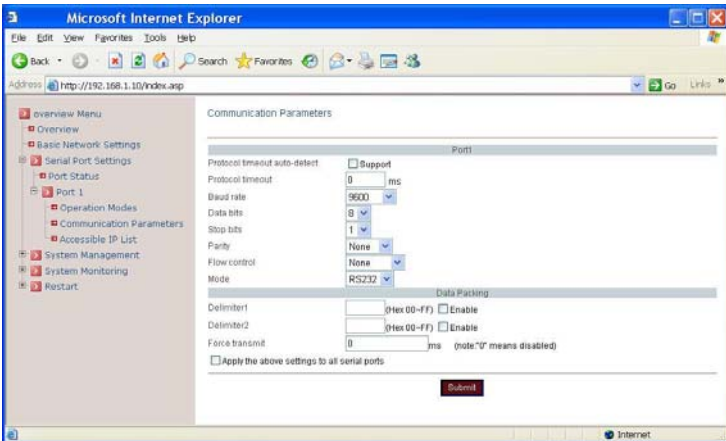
Microsoft Internet Explorer

File Edit View Favorites Tools Help

Back Search Favorites

Address http://192.168.1.10/index.asp

Go Links »

overview Menu
Overview
Basic Network Settings
Serial Port Settings
Port Status
Port 1
Operation Modes
Communication Parameters
Accessible IP List
System Management
System Monitoring
Restart

Communication Parameters

Port1

| | |
|---|---|
| Protocol timeout auto-detect | Support |
| Protocol timeout | 0 ms |
| Baud rate | 9600 |
| Data bits | 8 |
| Stop bits | 1 |
| Parity | None |
| Flow control | None |
| Mode | RS232 |

Data Packing

| | |
|---|---|
| Delimiter1 | (Hex 00~FF) Enable |
| Delimiter2 | (Hex 00~FF) Enable |
| Force transmit | 0 ms (note:"0" means disabled) |

Apply the above settings to all serial ports

Submit

Internet